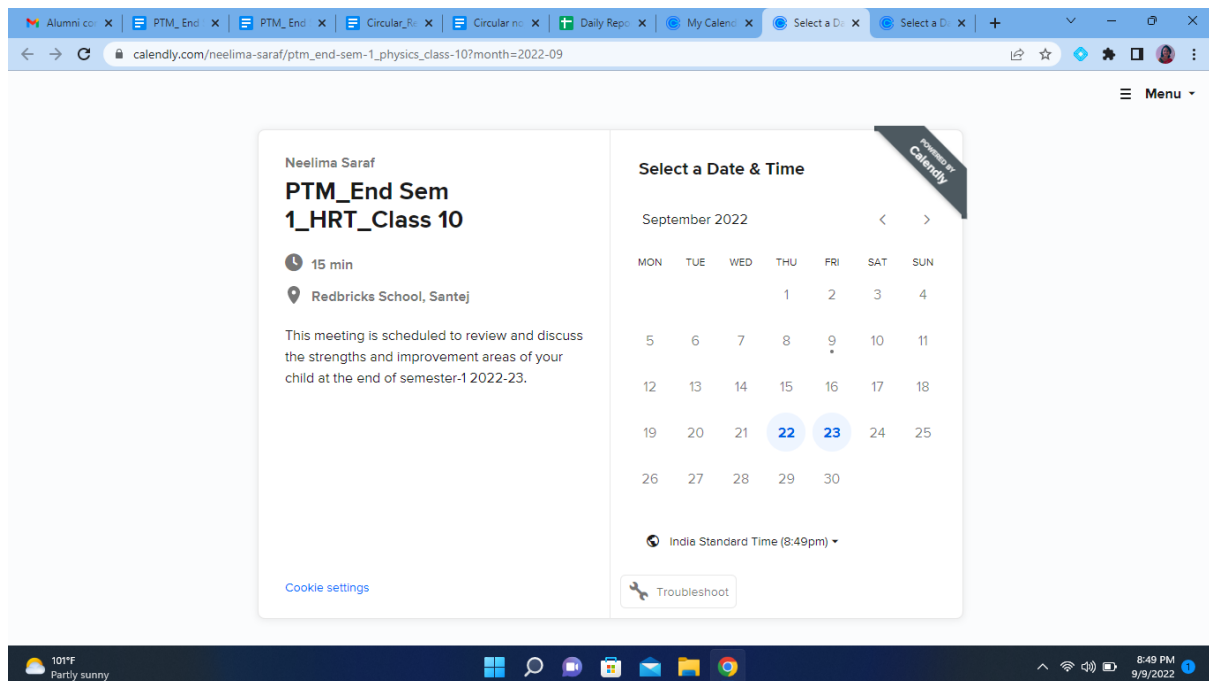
Alumni co | PTM_End | PTM_End | Circular_Re | Circular no | Daily Repo | My Calend | Select a Da | Select a Da

calendly.com/neelima-saraf/ptm_end-sem-1_physics_class-10?month=2022-09

Menu

Neelima Saraf

PTM_End Sem 1_HRT_Class 10

15 min

Redbricks School, Santej

This meeting is scheduled to review and discuss the strengths and improvement areas of your child at the end of semester-1 2022-23.

Cookie settings

POWERED BY Calendly

Select a Date & Time

September 2022

| MON | TUE | WED | THU | FRI | SAT | SUN |
|---|---|---|---|---|---|---|
| | | | 1 | 2 | 3 | 4 |
| 5 | 6 | 7 | 8 | 9 | 10 | 11 |
| 12 | 13 | 14 | 15 | 16 | 17 | 18 |
| 19 | 20 | 21 | 22 | 23 | 24 | 25 |
| 26 | 27 | 28 | 29 | 30 | | |

India Standard Time (8:49pm)

Troubleshoot

101°F
Partly sunny

8:49 PM
9/9/2022